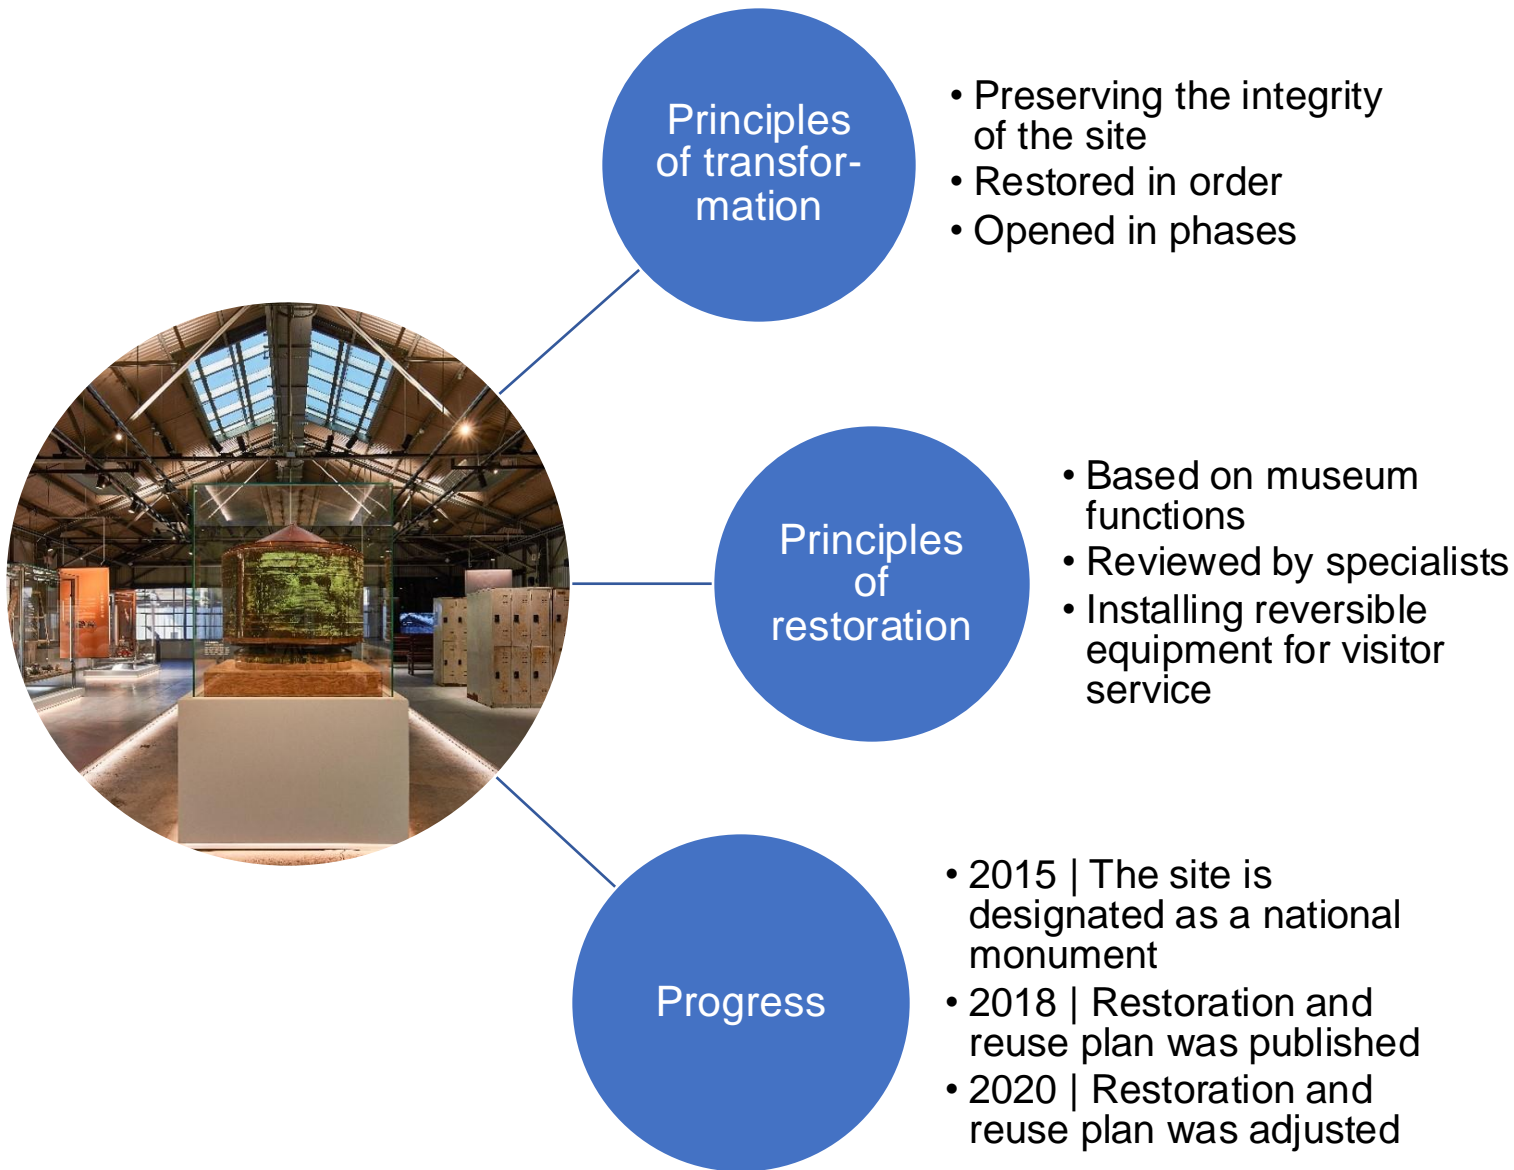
Principles of transformation

• Preserving the integrity of the site
• Restored in order
• Opened in phases

Principles of restoration

• Based on museum functions
• Reviewed by specialists
• Installing reversible equipment for visitor service

Progress

• 2015 | The site is designated as a national monument
• 2018 | Restoration and reuse plan was published
• 2020 | Restoration and reuse plan was adjusted